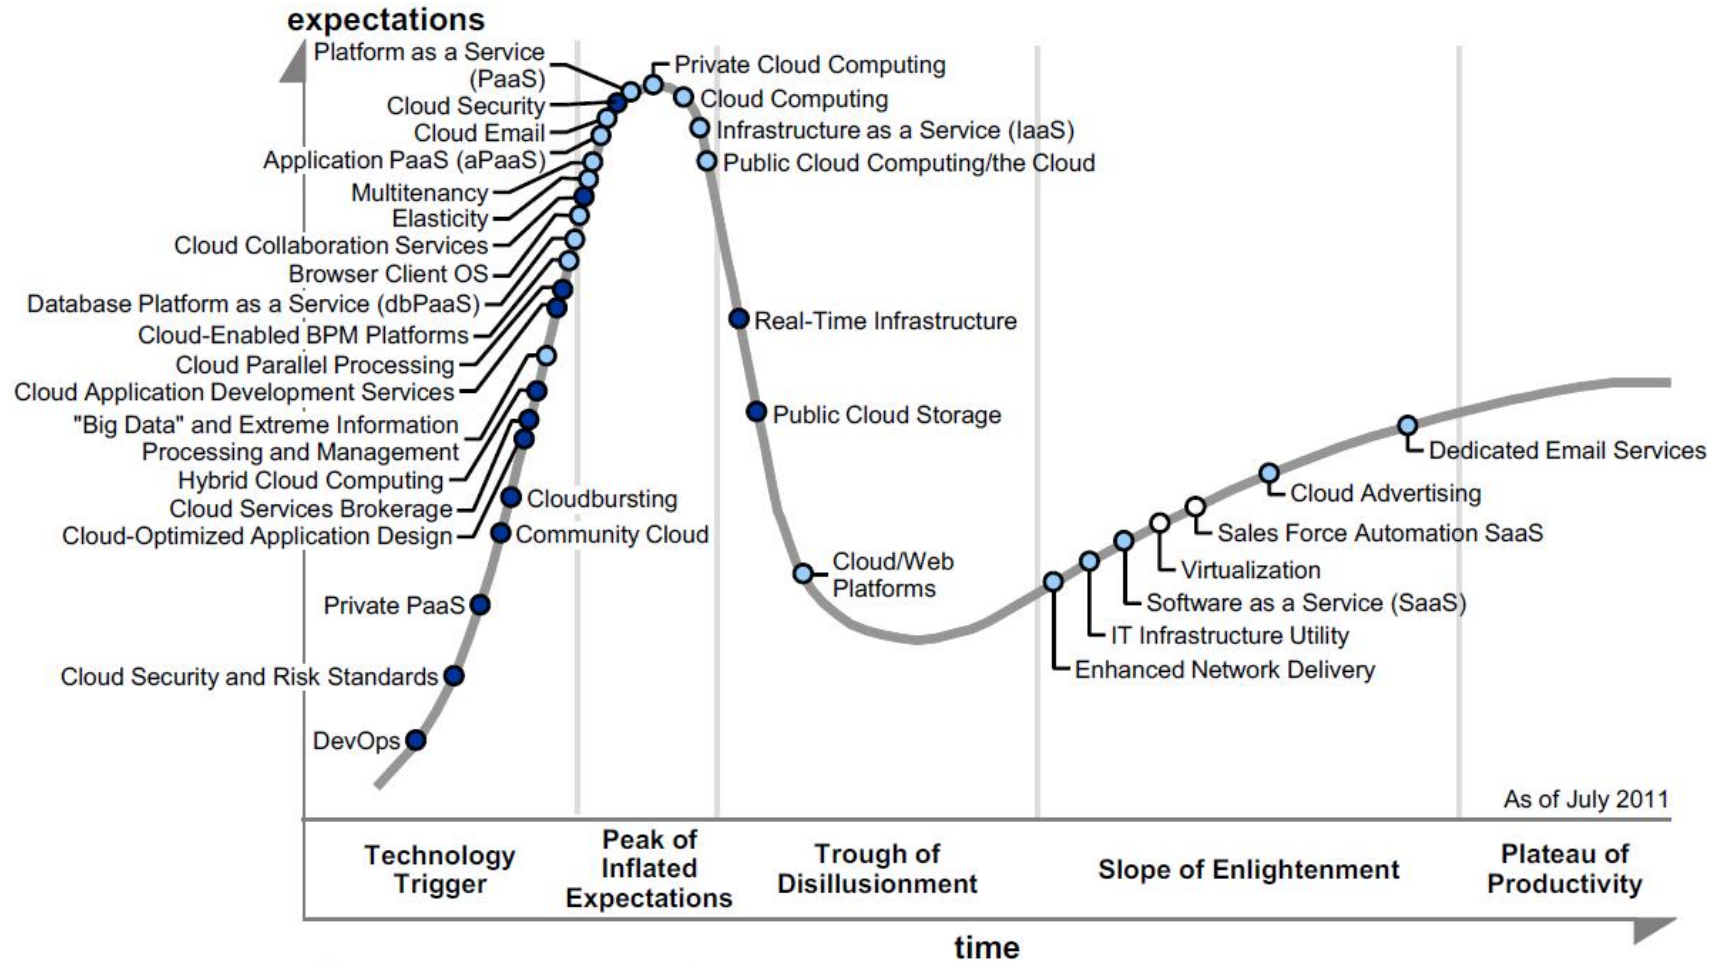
expectations

Platform as a Service (PaaS)
Cloud Security
Cloud Email
Application PaaS (aPaaS)
Multitenancy
Elasticity
Cloud Collaboration Services
Browser Client OS
Database Platform as a Service (dbPaaS)
Cloud-Enabled BPM Platforms
Cloud Parallel Processing
Cloud Application Development Services
"Big Data" and Extreme Information Processing and Management
Hybrid Cloud Computing
Cloud Services Brokerage
Cloud-Optimized Application Design
Cloudbursting
Community Cloud
Private PaaS
Cloud Security and Risk Standards
DevOps

Private Cloud Computing
Cloud Computing
Infrastructure as a Service (IaaS)
Public Cloud Computing/the Cloud
Real-Time Infrastructure
Public Cloud Storage
Cloud/Web Platforms

Dedicated Email Services
Cloud Advertising
Sales Force Automation SaaS
Virtualization
Software as a Service (SaaS)
IT Infrastructure Utility
Enhanced Network Delivery

As of July 2011

Technology Trigger
Peak of Inflated Expectations
Trough of Disillusionment
Slope of Enlightenment
Plateau of Productivity

time